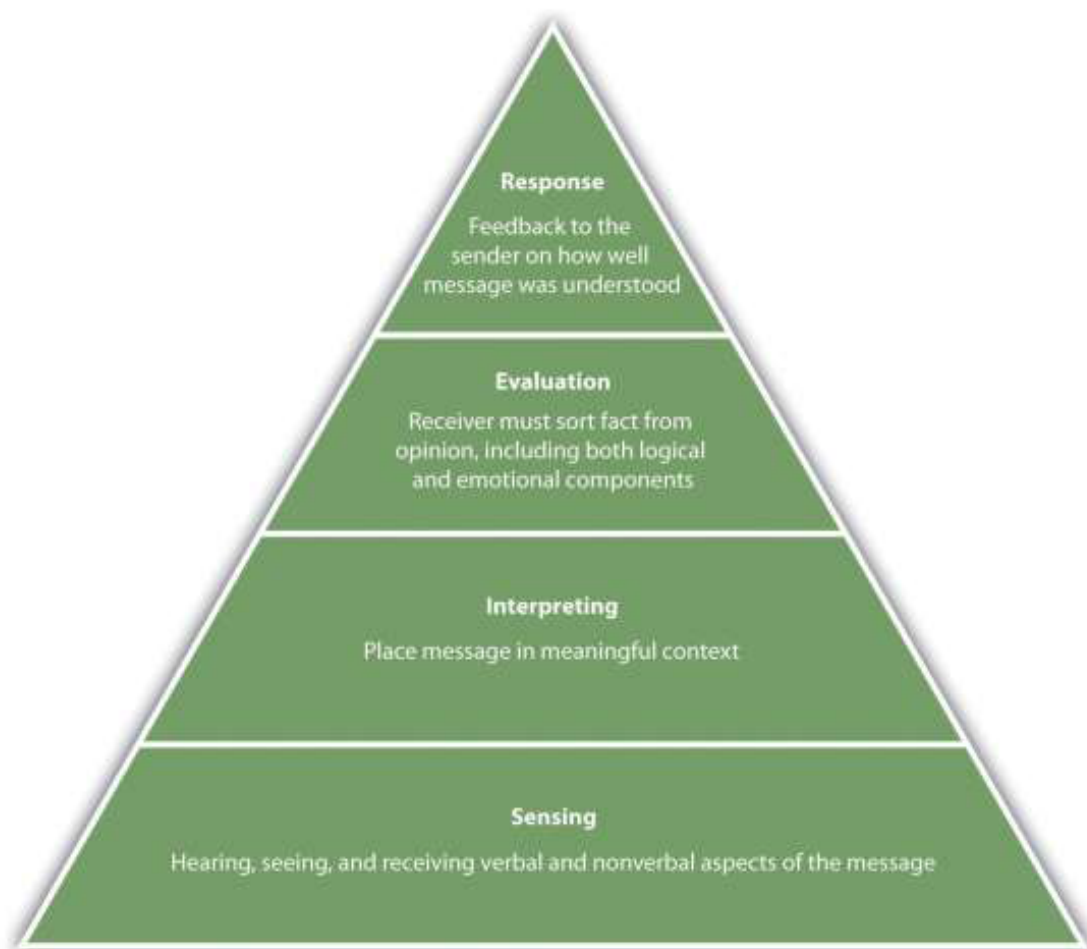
Response

Feedback to the sender on how well message was understood

Evaluation

Receiver must sort fact from opinion, including both logical and emotional components

Interpreting

Place message in meaningful context

Sensing

Hearing, seeing, and receiving verbal and nonverbal aspects of the message